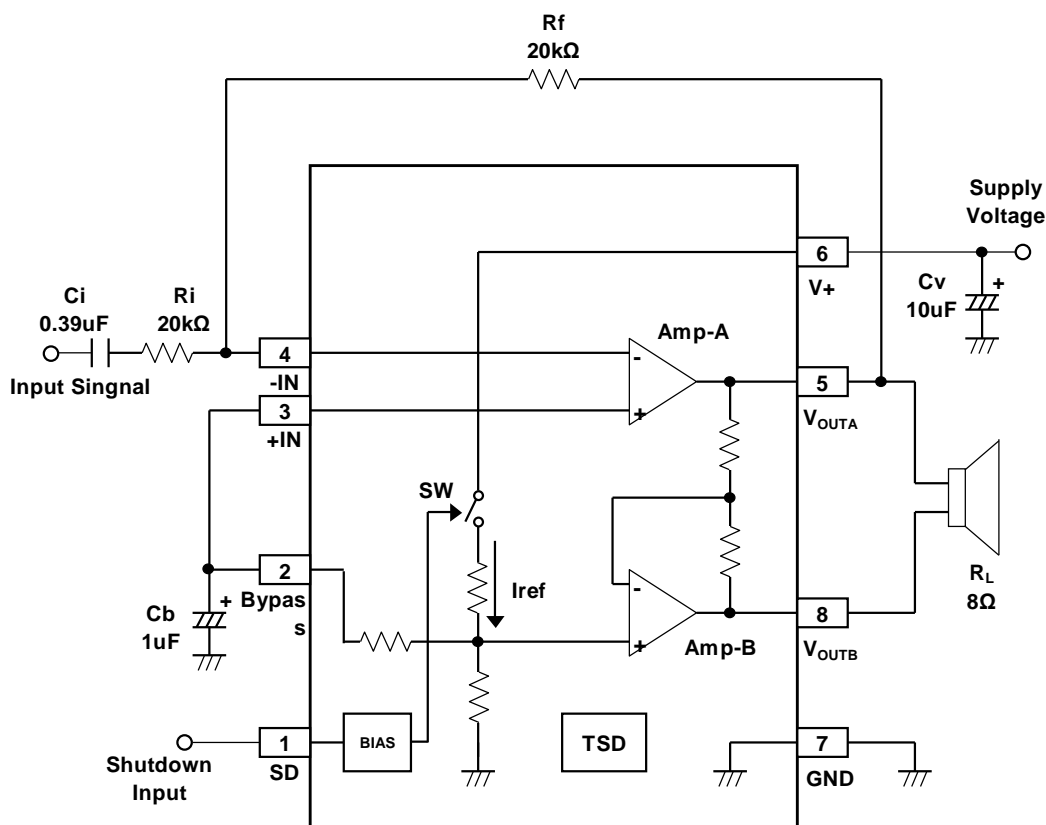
Rf
20kΩ

Supply Voltage

6
V+

Cv
10uF
+

Ci
0.39uF

Ri
20kΩ

Input Singnal

4
-IN

3
+IN

Amp-A

-
+

5
$V_{OUTA}$

SW

Iref

2
Bypass

Cb
1uF
+

-
+

Amp-B

8
$V_{OUTB}$

$R_L$
8Ω

Shutdown Input

1
SD

BIAS

TSD

7
GND